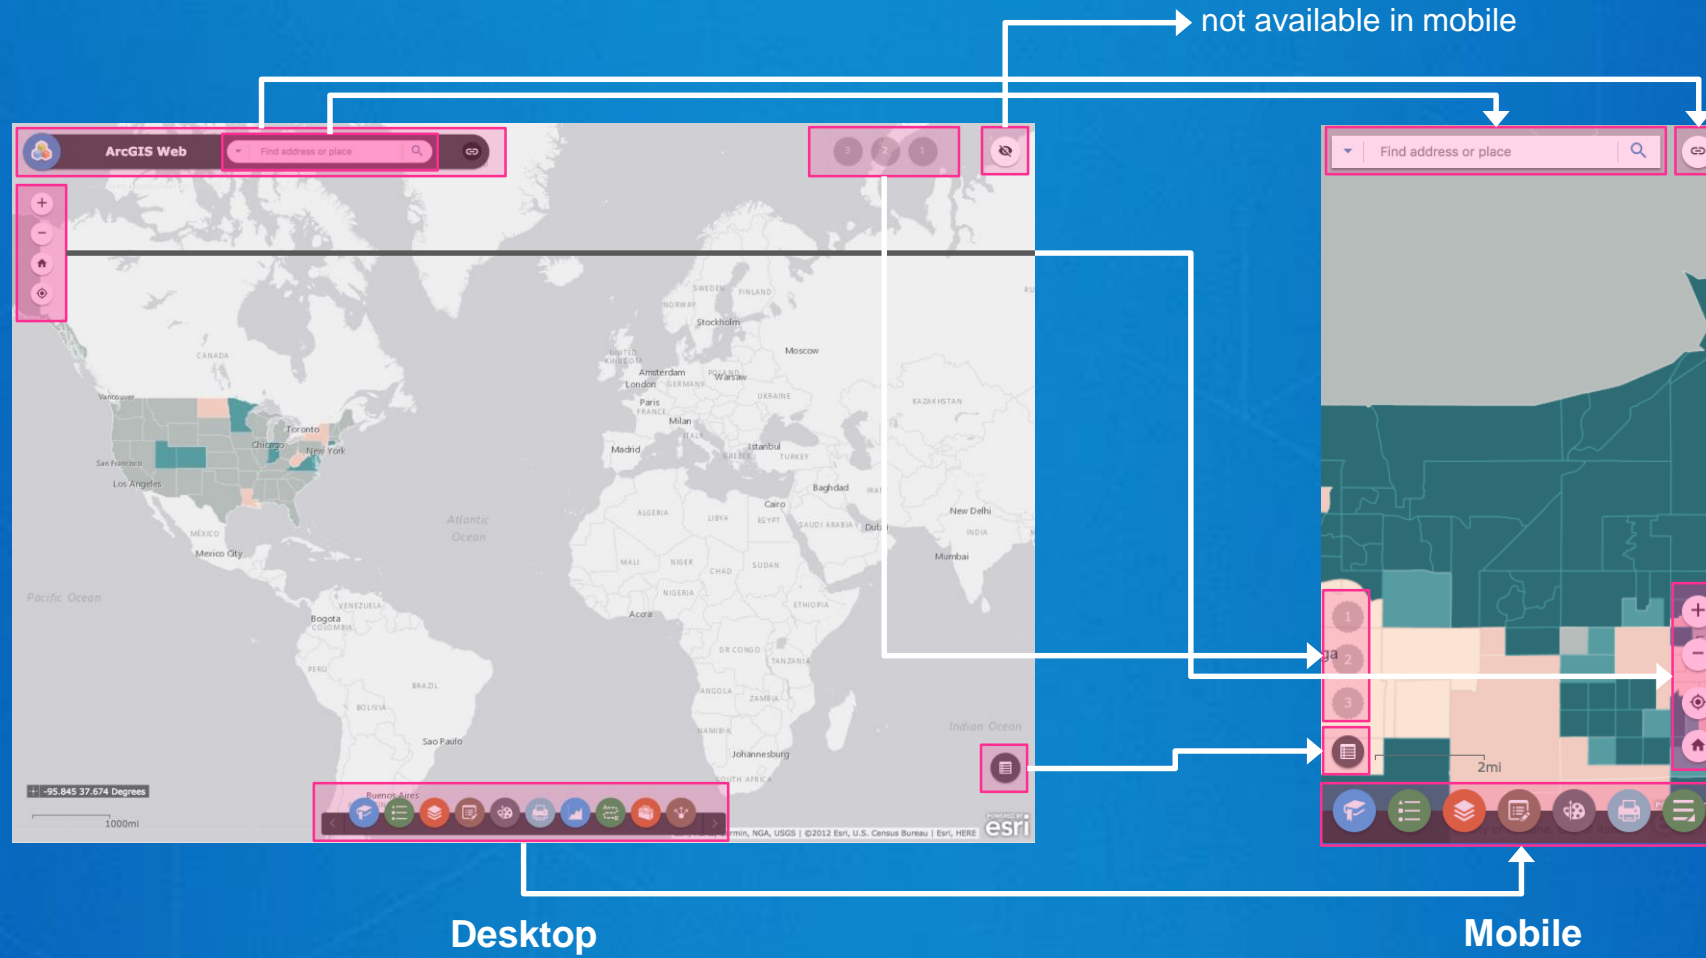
not available in mobile

ArcGIS Web

Find address or place

3 2 1

CANADA
Vancouver
San Francisco
Los Angeles
Chicago
Toronto
New York
MEXICO
Mexico City
Pacific Ocean
Atlantic Ocean
VENEZUELA
Bogota
COLOMBIA
PERU
BRAZIL
BOLIVIA
Sao Paulo
Buenos Aires
SWEDEN
FINLAND
NORWAY
Stockholm
UNITED KINGDOM
Amsterdam
London
GERMANY
POLAND
Warsaw
Moscow
Paris
FRANCE
Milan
ITALY
UKRAINE
KAZAKHSTAN
Madrid
Istanbul
GREECE
TURKEY
Baghdad
IRAN
ALGERIA
LIBYA
EGYPT
Cairo
SAUDI ARABIA
Dubai
New Delhi
INDIA
Mumbai
MALI
NIGER
CHAD
SUDAN
NIGERIA
ETHIOPIA
Accra
DR CONGO
TANZANIA
ANGOLA
ZAMBIA
NAMIBIA
Johannesburg
SOUTH AFRICA
Indian Ocean

-95.845 37.674 Degrees
1000mi

min, NGA, USGS | ©2012 Esri, U.S. Census Bureau | Esri, HERE
esri

Find address or place

1
2
3
2mi

Desktop

Mobile